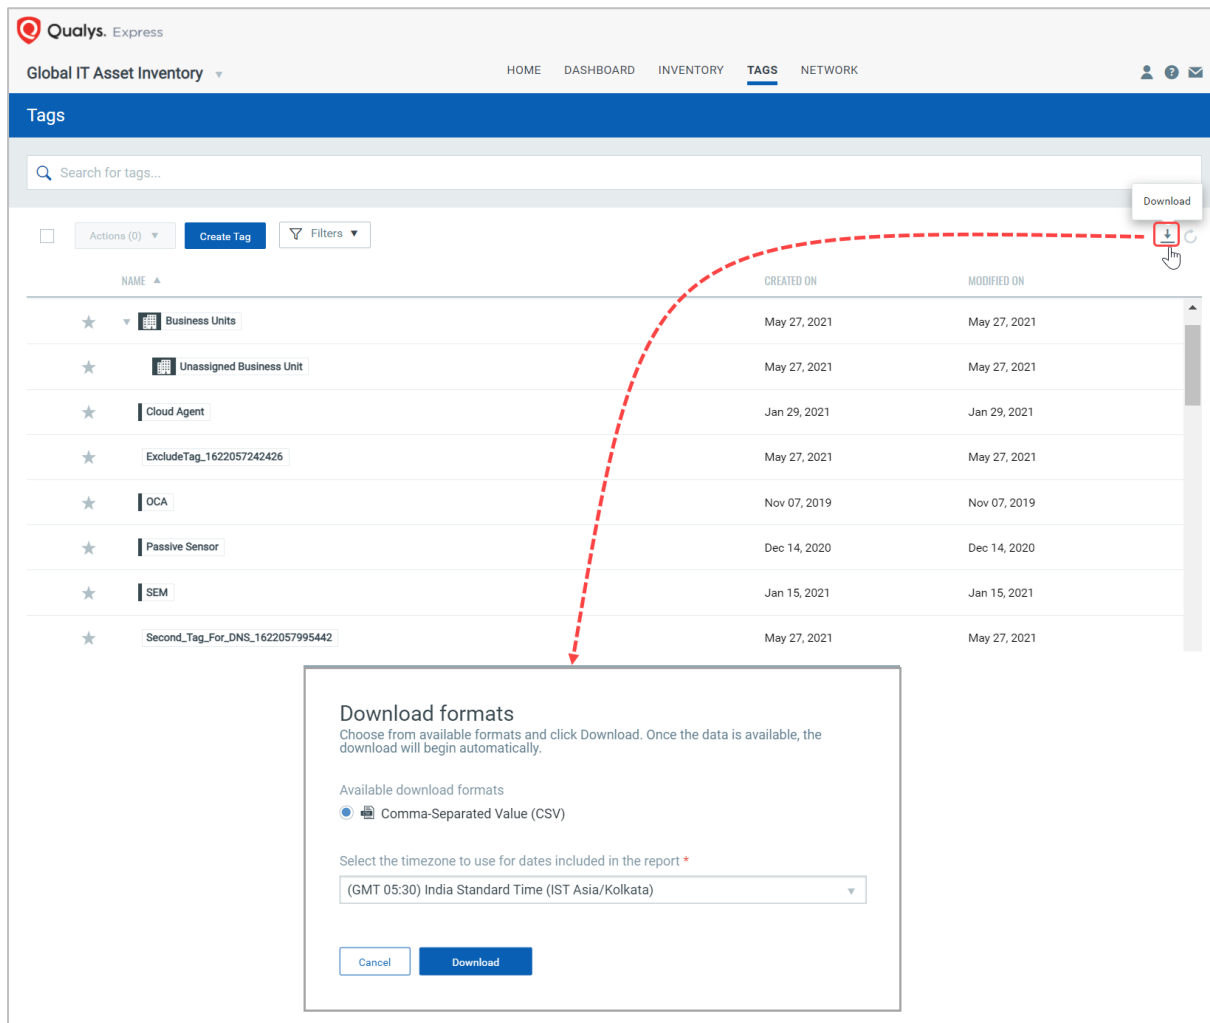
Qualys. Express

Global IT Asset Inventory

HOME DASHBOARD INVENTORY TAGS NETWORK

Tags

Search for tags...

Download

Actions (0) Create Tag Filters

| NAME | CREATED ON | MODIFIED ON |
|---|---|---|
| Business Units | May 27, 2021 | May 27, 2021 |
| Unassigned Business Unit | May 27, 2021 | May 27, 2021 |
| Cloud Agent | Jan 29, 2021 | Jan 29, 2021 |
| ExcludeTag_1622057242426 | May 27, 2021 | May 27, 2021 |
| OCA | Nov 07, 2019 | Nov 07, 2019 |
| Passive Sensor | Dec 14, 2020 | Dec 14, 2020 |
| SEM | Jan 15, 2021 | Jan 15, 2021 |
| Second_Tag_For_DNS_1622057995442 | May 27, 2021 | May 27, 2021 |

Download formats
Choose from available formats and click Download. Once the data is available, the download will begin automatically.

Available download formats
Comma-Separated Value (CSV)

Select the timezone to use for dates included in the report *
(GMT 05:30) India Standard Time (IST Asia/Kolkata)

Cancel Download